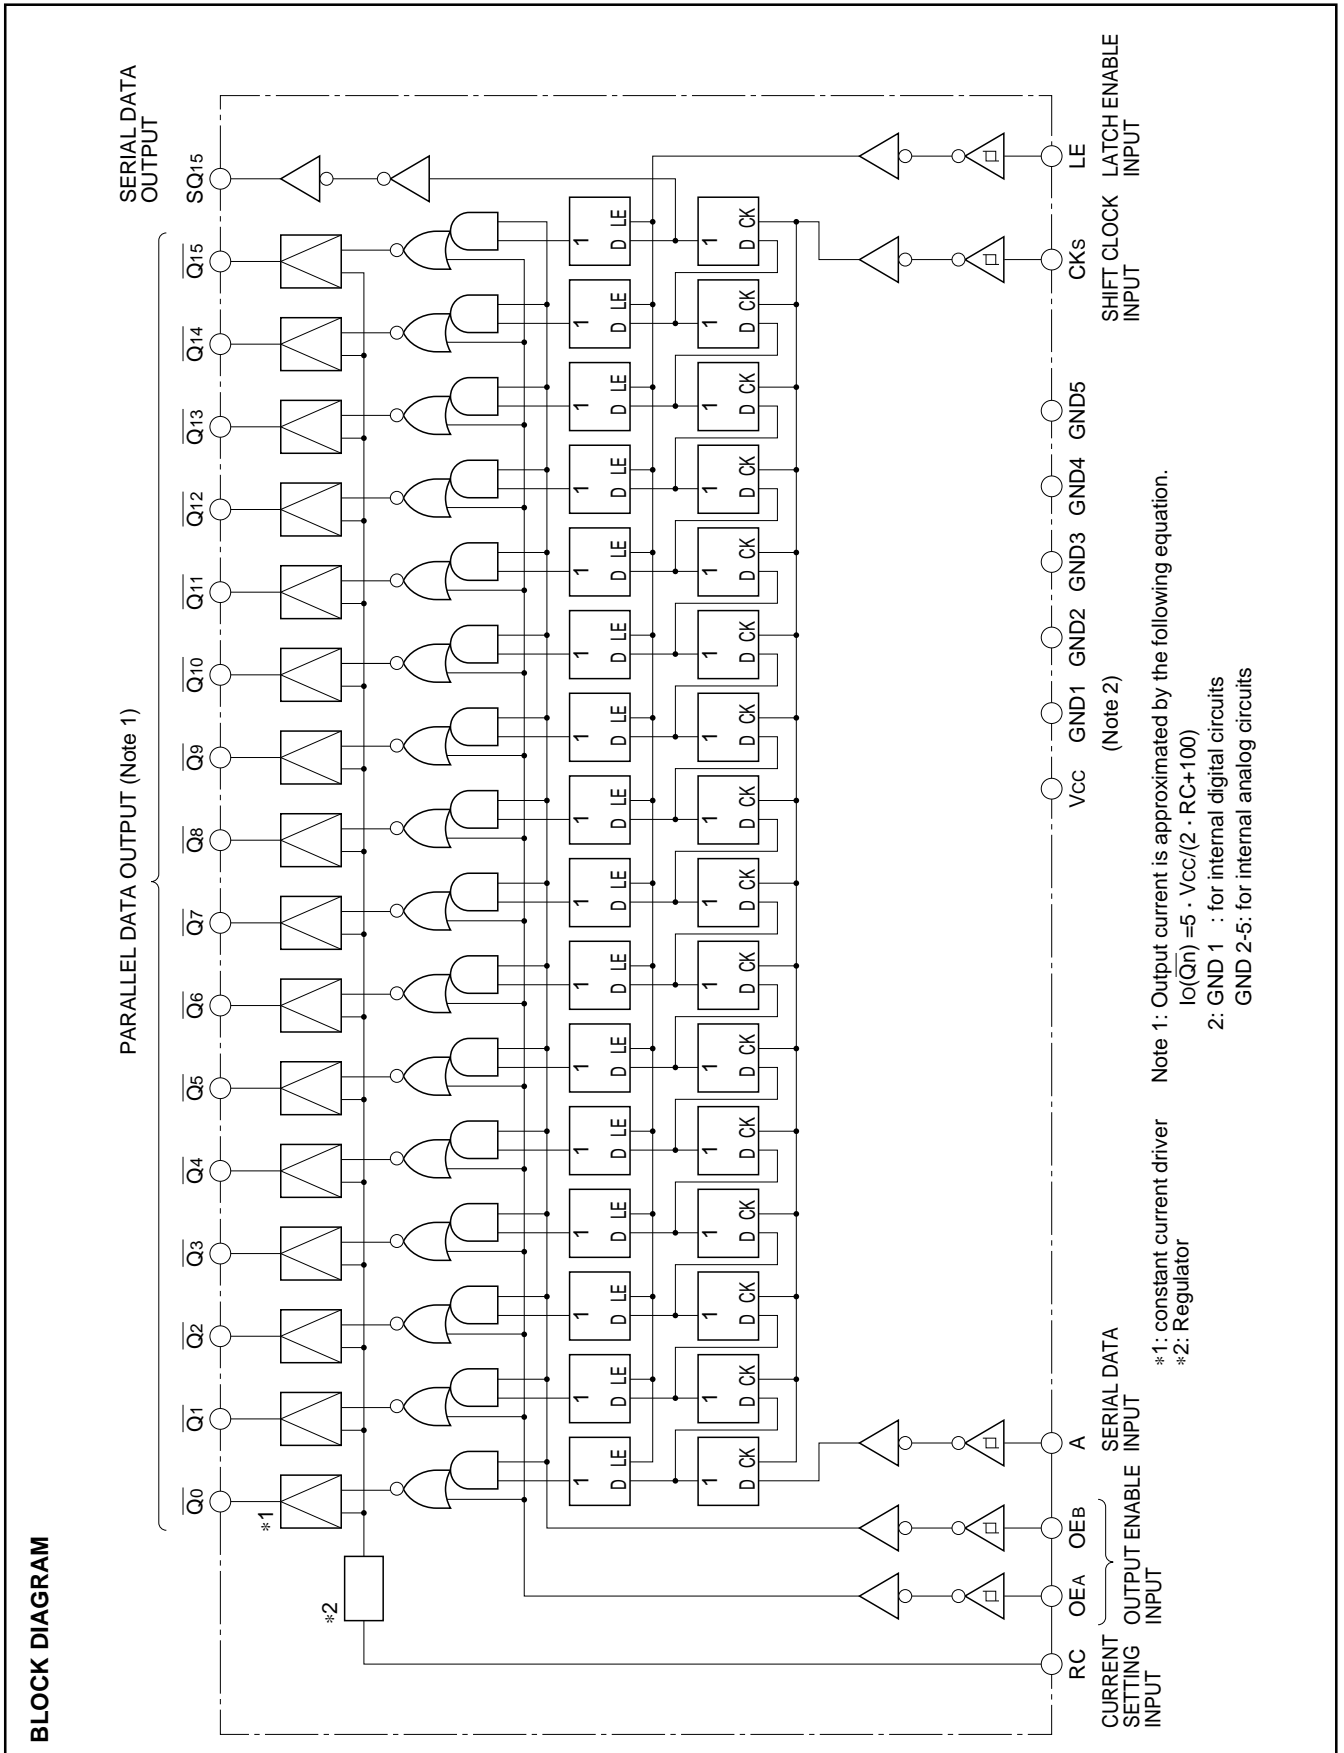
BLOCK DIAGRAM

PARALLEL DATA OUTPUT (Note 1)

SERIAL DATA OUTPUT

$\overline{Q0}$ $\overline{Q1}$ $\overline{Q2}$ $\overline{Q3}$ $\overline{Q4}$ $\overline{Q5}$ $\overline{Q6}$ $\overline{Q7}$ $\overline{Q8}$ $\overline{Q9}$ $\overline{Q10}$ $\overline{Q11}$ $\overline{Q12}$ $\overline{Q13}$ $\overline{Q14}$ $\overline{Q15}$ SQ15

*1

*2

1 D LE

1 D CK

RC OEA OEB A Vcc GND1 GND2 GND3 GND4 GND5 CKS LE

(Note 2)

CURRENT SETTING INPUT

OUTPUT ENABLE INPUT

SERIAL DATA INPUT

SHIFT CLOCK INPUT

LATCH ENABLE INPUT

*1: constant current driver
*2: Regulator

Note 1: Output current is approximated by the following equation.
Io($\overline{Qn}$) =5 · Vcc/(2 · RC+100)
2: GND 1 : for internal digital circuits
GND 2-5: for internal analog circuits